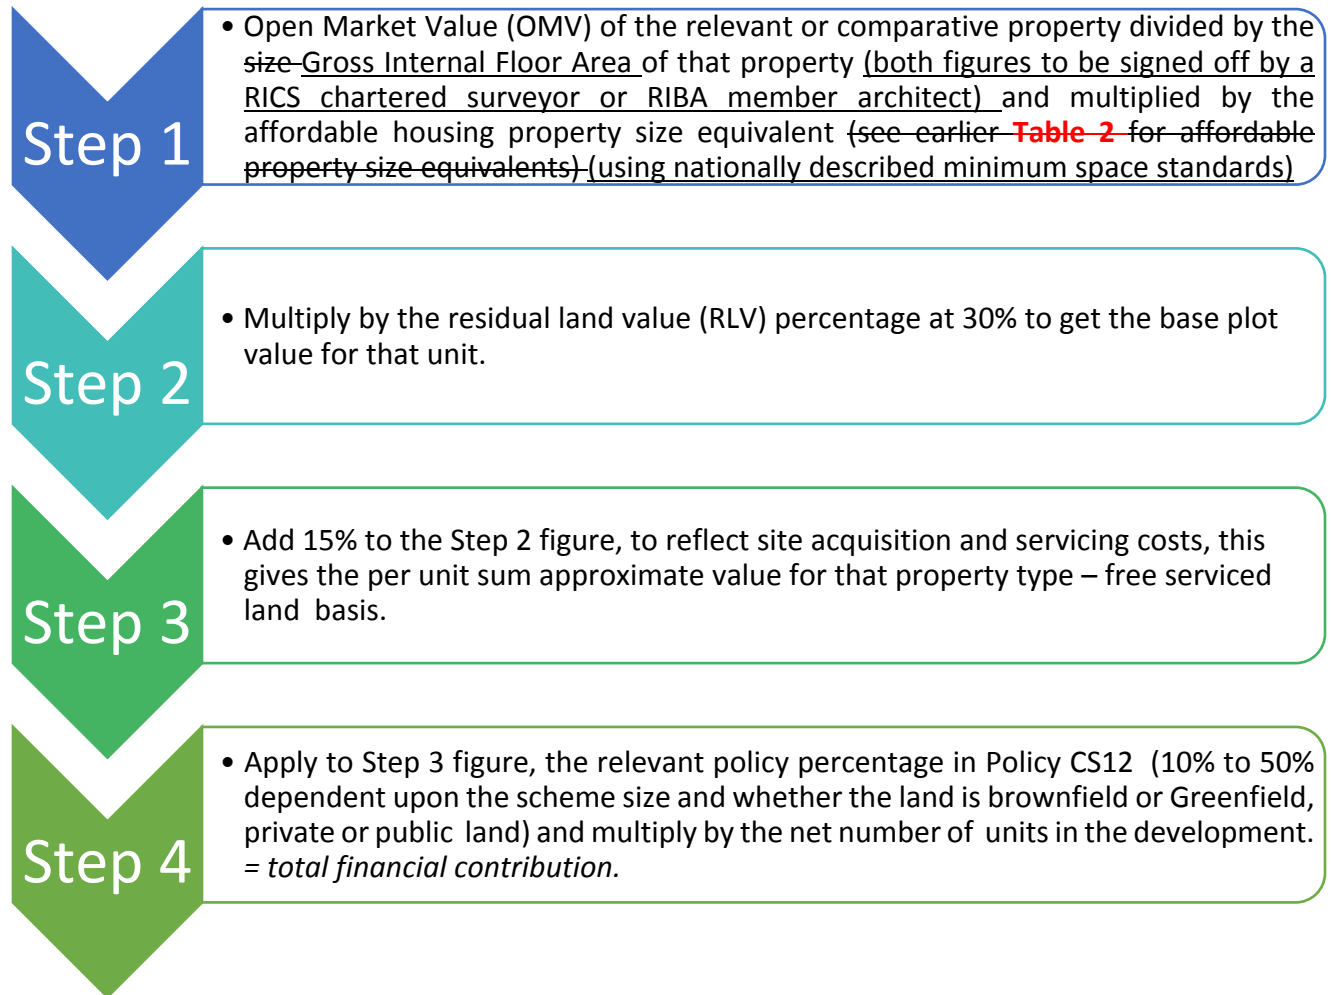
Step 1

• Open Market Value (OMV) of the relevant or comparative property divided by the ~~size~~ Gross Internal Floor Area of that property (both figures to be signed off by a RICS chartered surveyor or RIBA member architect) and multiplied by the affordable housing property size equivalent ~~(see earlier Table 2 for affordable property size equivalents)~~ (using nationally described minimum space standards)

Step 2

• Multiply by the residual land value (RLV) percentage at 30% to get the base plot value for that unit.

Step 3

• Add 15% to the Step 2 figure, to reflect site acquisition and servicing costs, this gives the per unit sum approximate value for that property type – free serviced land basis.

Step 4

• Apply to Step 3 figure, the relevant policy percentage in Policy CS12 (10% to 50% dependent upon the scheme size and whether the land is brownfield or Greenfield, private or public land) and multiply by the net number of units in the development. = *total financial contribution.*